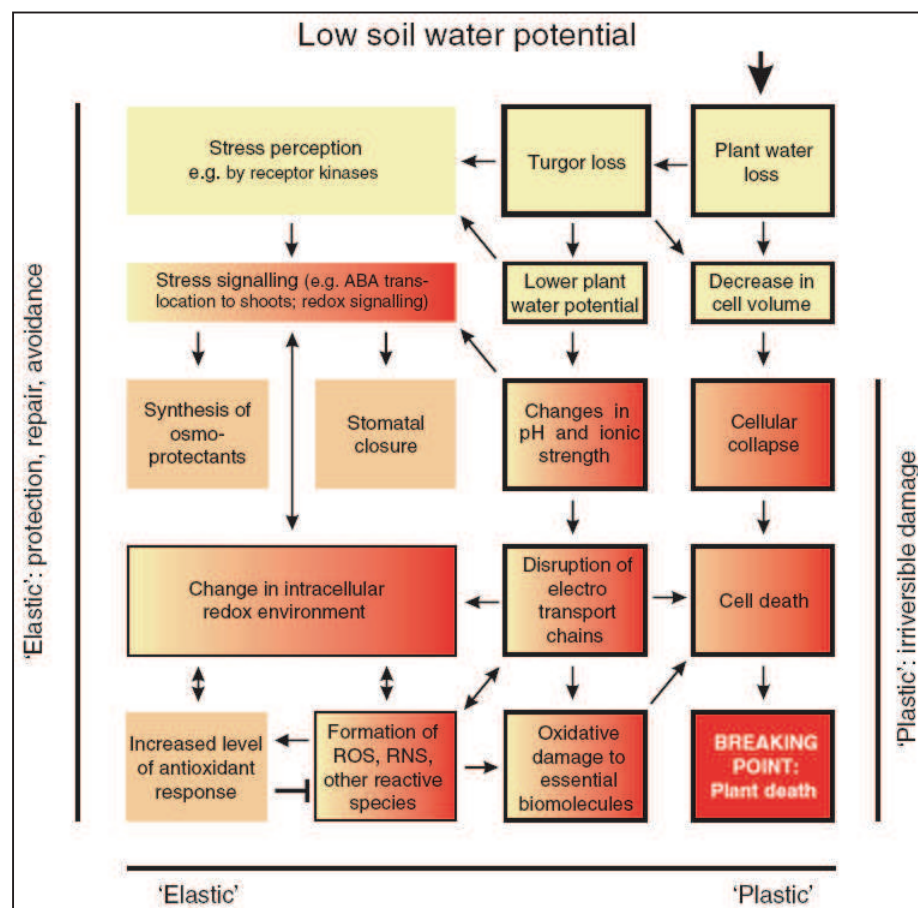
Low soil water potential

'Elastic': protection, repair, avoidance

Stress perception e.g. by receptor kinases

Turgor loss

Plant water loss

Stress signalling (e.g. ABA translocation to shoots; redox signalling)

Lower plant water potential

Decrease in cell volume

Synthesis of osmoprotectants

Stomatal closure

Changes in pH and ionic strength

Cellular collapse

Change in intracellular redox environment

Disruption of electro transport chains

Cell death

Increased level of antioxidant response

Formation of ROS, RNS, other reactive species

Oxidative damage to essential biomolecules

BREAKING POINT: Plant death

'Plastic': irriversible damage

'Elastic'

'Plastic'